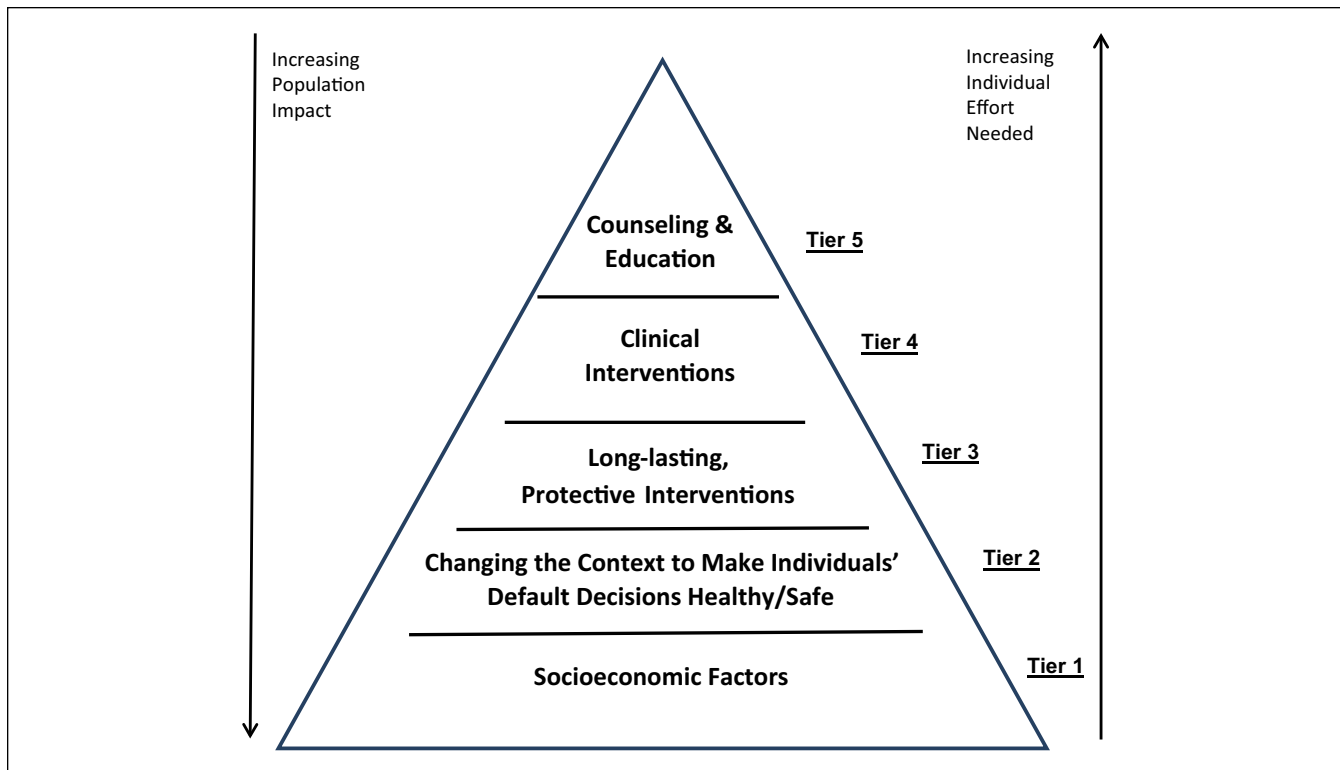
Increasing Population Impact

Increasing Individual Effort Needed

Counseling & Education

Tier 5

Clinical Interventions

Tier 4

Long-lasting, Protective Interventions

Tier 3

Changing the Context to Make Individuals' Default Decisions Healthy/Safe

Tier 2

Socioeconomic Factors

Tier 1